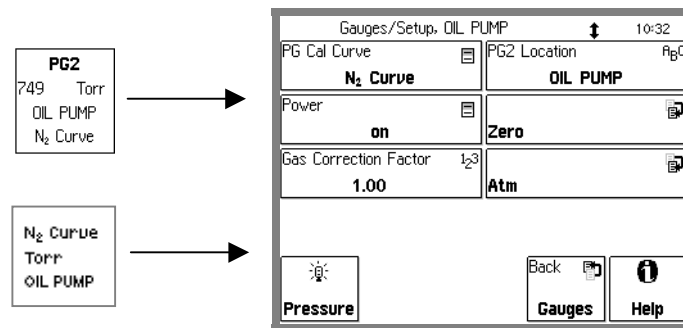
PG2
749 Torr
OIL PUMP
$N_2$ Curve

$N_2$ Curve
Torr
OIL PUMP

Gauges/Setup, OIL PUMP 10:32

PG Cal Curve
$N_2$ Curve

PG2 Location
OIL PUMP

Power
on

Zero

Gas Correction Factor
1.00

Atm

Pressure

Back
Gauges

Help